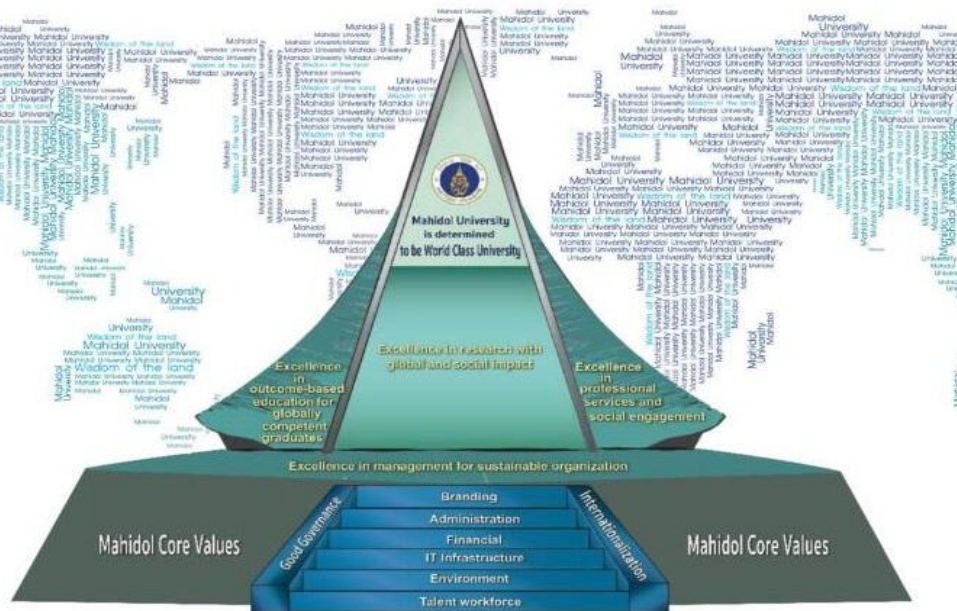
Mahidol University
is determined
to be World Class University

Excellence in research with global and social impact

Excellence in outcome-based education for globally competent graduates

Excellence in professional services and social engagement

Excellence in management for sustainable organization

Mahidol Core Values

Good Governance

Branding
Administration
Financial
IT Infrastructure
Environment
Talent workforce

Internationalization

Mahidol Core Values